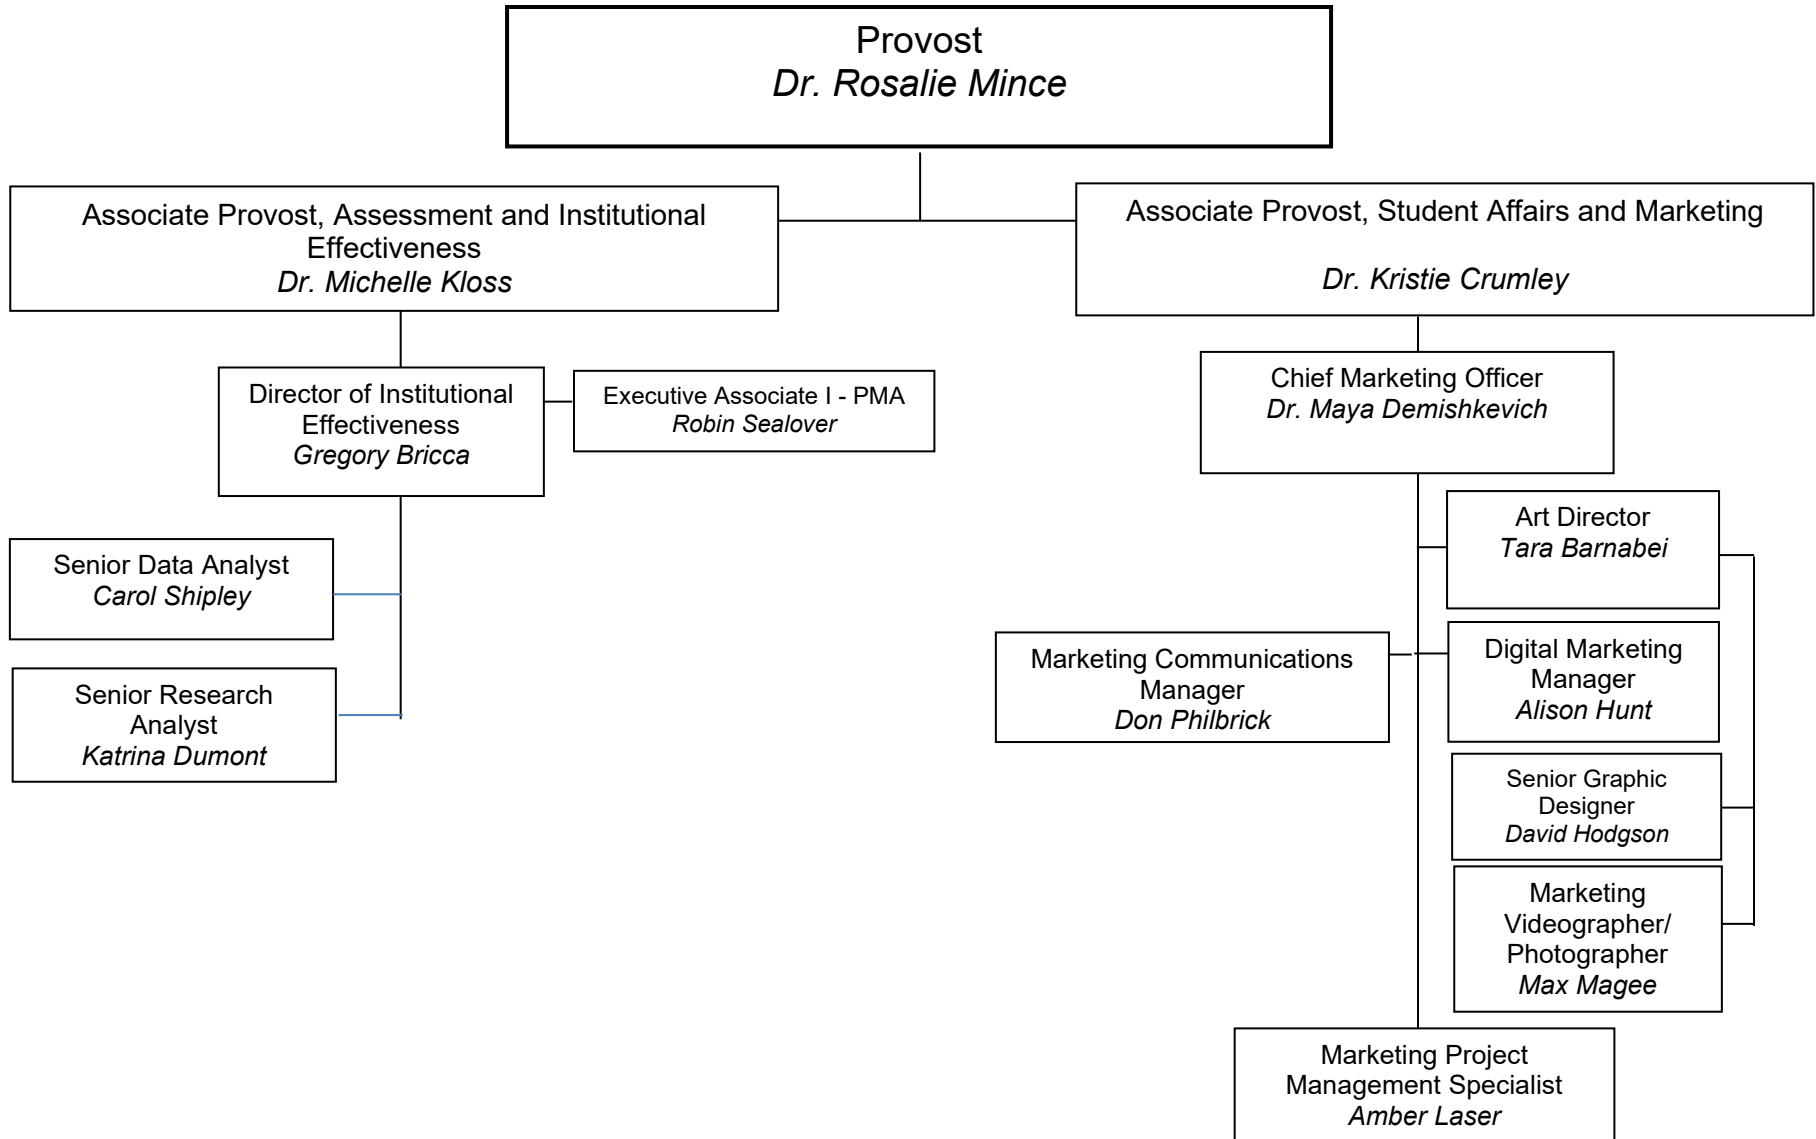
Provost
Dr. Rosalie Mince

Associate Provost, Assessment and Institutional Effectiveness
Dr. Michelle Kloss

Associate Provost, Student Affairs and Marketing

Dr. Kristie Crumley

Director of Institutional Effectiveness
Gregory Bricca

Executive Associate I - PMA
Robin Sealover

Chief Marketing Officer
Dr. Maya Demishkevich

Senior Data Analyst
Carol Shipley

Senior Research Analyst
Katrina Dumont

Art Director
Tara Barnabei

Marketing Communications Manager
Don Philbrick

Digital Marketing Manager
Alison Hunt

Senior Graphic Designer
David Hodgson

Marketing Videographer/ Photographer
Max Magee

Marketing Project Management Specialist
Amber Laser